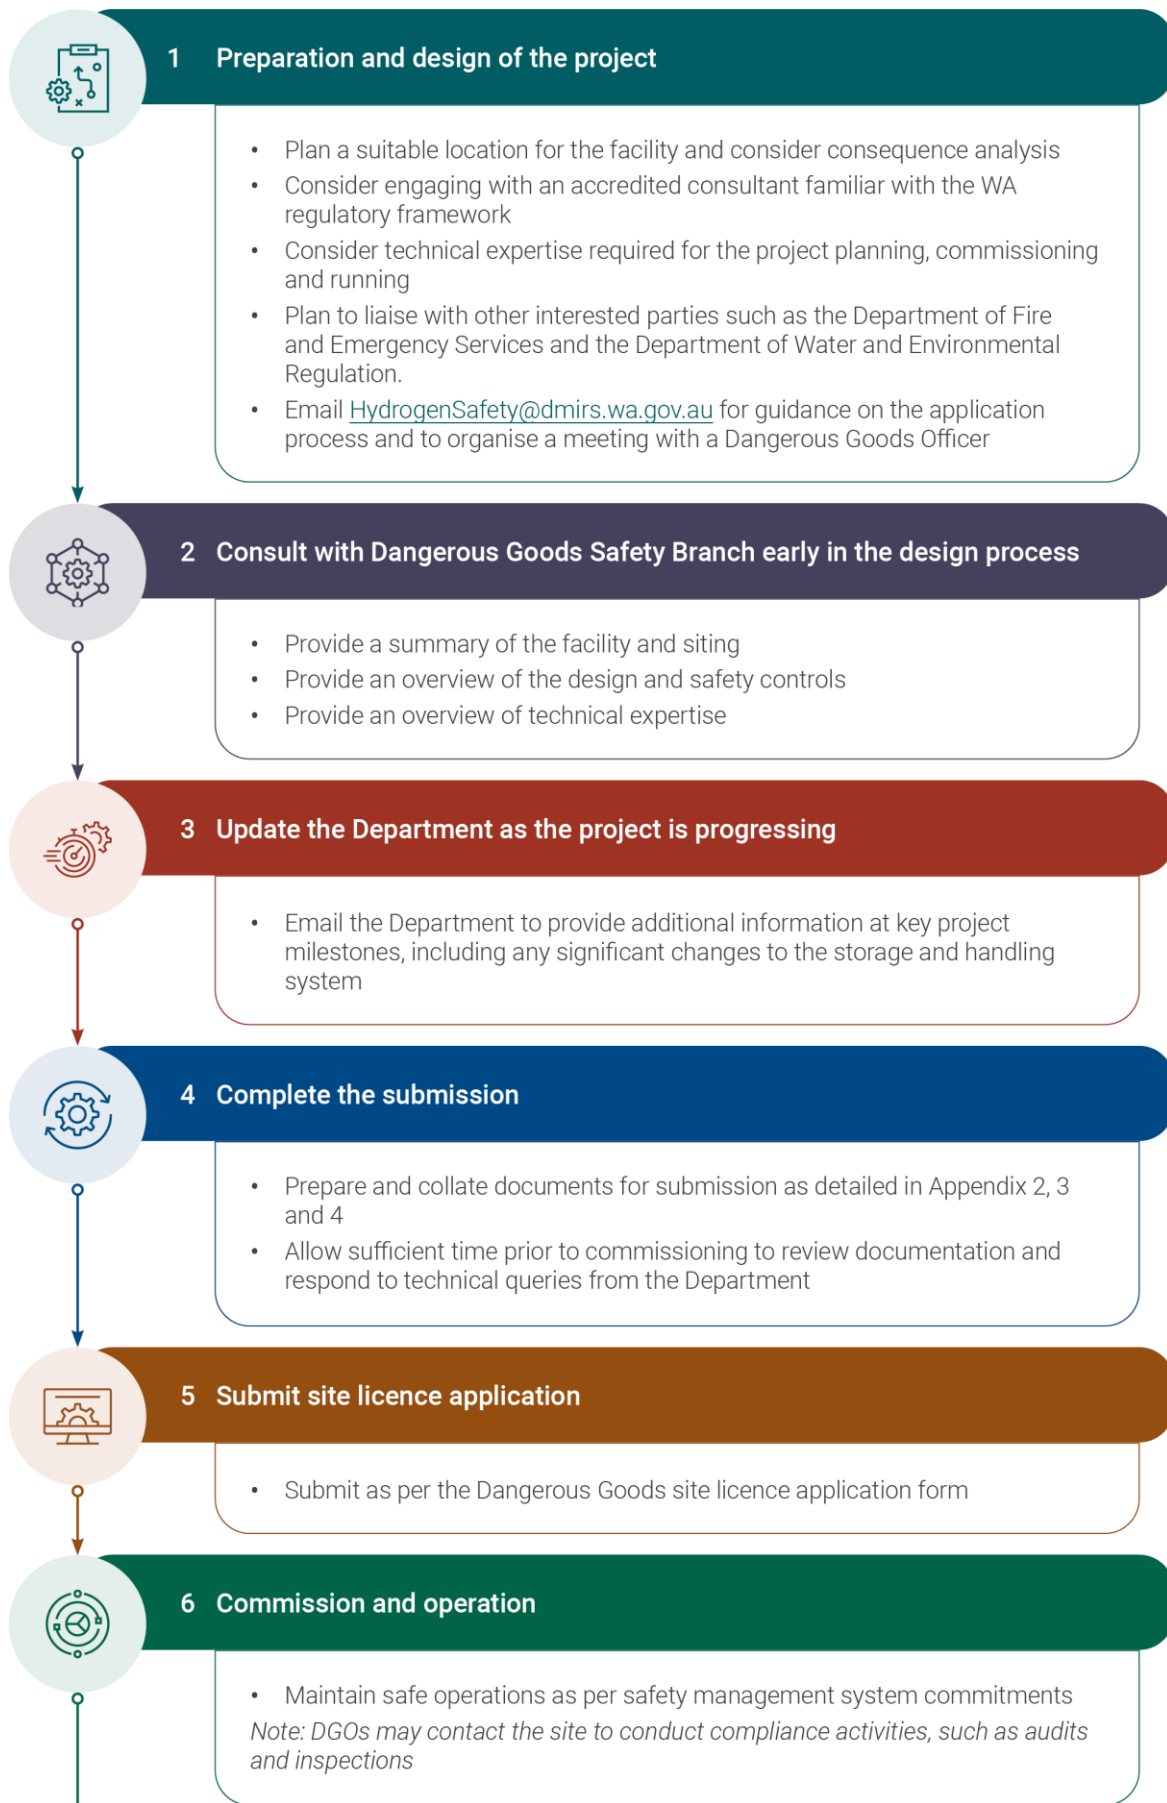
1 Preparation and design of the project

- Plan a suitable location for the facility and consider consequence analysis
- Consider engaging with an accredited consultant familiar with the WA regulatory framework
- Consider technical expertise required for the project planning, commissioning and running
- Plan to liaise with other interested parties such as the Department of Fire and Emergency Services and the Department of Water and Environmental Regulation.
- Email HydrogenSafety@dmirs.wa.gov.au for guidance on the application process and to organise a meeting with a Dangerous Goods Officer

2 Consult with Dangerous Goods Safety Branch early in the design process

- Provide a summary of the facility and siting
- Provide an overview of the design and safety controls
- Provide an overview of technical expertise

3 Update the Department as the project is progressing

- Email the Department to provide additional information at key project milestones, including any significant changes to the storage and handling system

4 Complete the submission

- Prepare and collate documents for submission as detailed in Appendix 2, 3 and 4
- Allow sufficient time prior to commissioning to review documentation and respond to technical queries from the Department

5 Submit site licence application

- Submit as per the Dangerous Goods site licence application form

6 Commission and operation

- Maintain safe operations as per safety management system commitments

Note: DGOs may contact the site to conduct compliance activities, such as audits and inspections